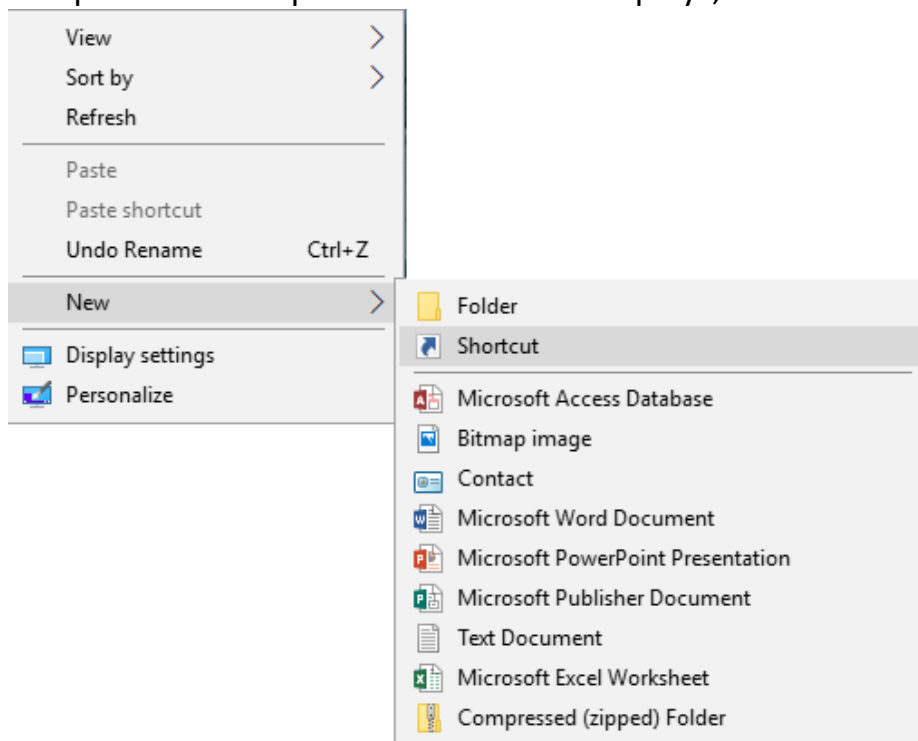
View
Sort by
Refresh
Paste
Paste shortcut
Undo Rename Ctrl+Z
New
Display settings
Personalize

Folder
Shortcut
Microsoft Access Database
Bitmap image
Contact
Microsoft Word Document
Microsoft PowerPoint Presentation
Microsoft Publisher Document
Text Document
Microsoft Excel Worksheet
Compressed (zipped) Folder